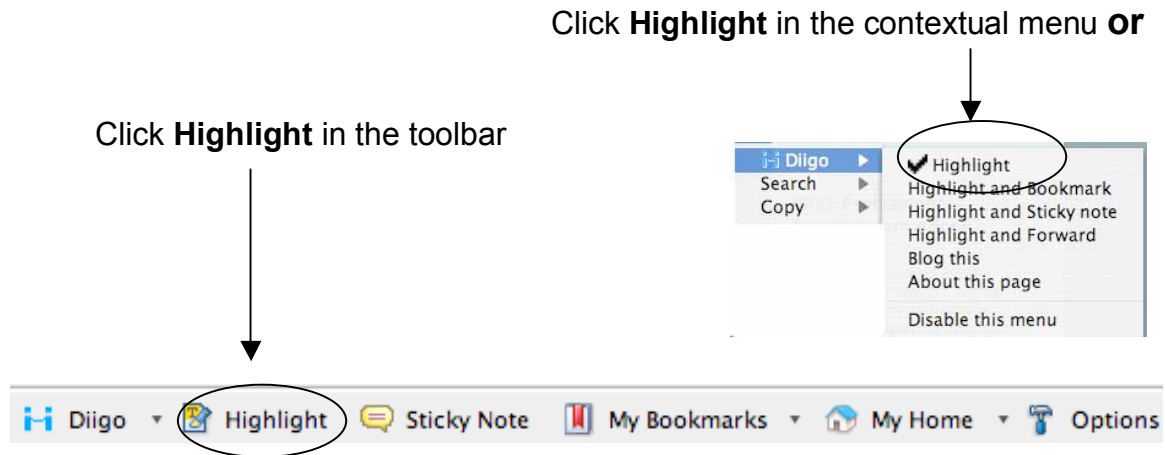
Click **Highlight** in the contextual menu **or**

Click **Highlight** in the toolbar

Diigo
Search
Copy

Highlight
Highlight and Bookmark
Highlight and Sticky note
Highlight and Forward
Blog this
About this page
Disable this menu

Diigo Highlight Sticky Note My Bookmarks My Home Options